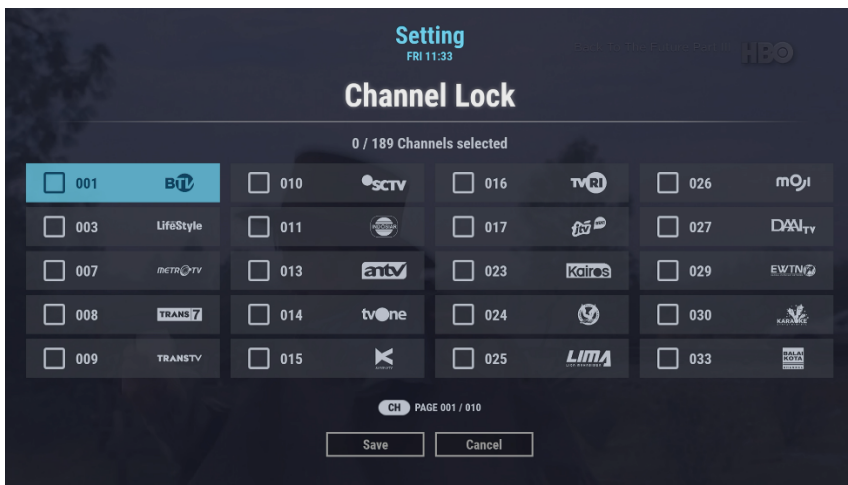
Setting
FRI 11:33

HBO

Channel Lock

0 / 189 Channels selected

| | | | |
|---|---|---|---|
| 001 BTV | 010 SCTV | 016 TVRI | 026 MOJI |
| 003 LifeStyle | 011 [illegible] | 017 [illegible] | 027 DAAI TV |
| 007 METRO TV | 013 antv | 023 Kairos | 029 EWTN |
| 008 TRANS 7 | 014 tvOne | 024 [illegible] | 030 KARAOKE |
| 009 TRANSTV | 015 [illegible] | 025 LIMA | 033 BALAI KOTA |

CH PAGE 001 / 010

Save
Cancel